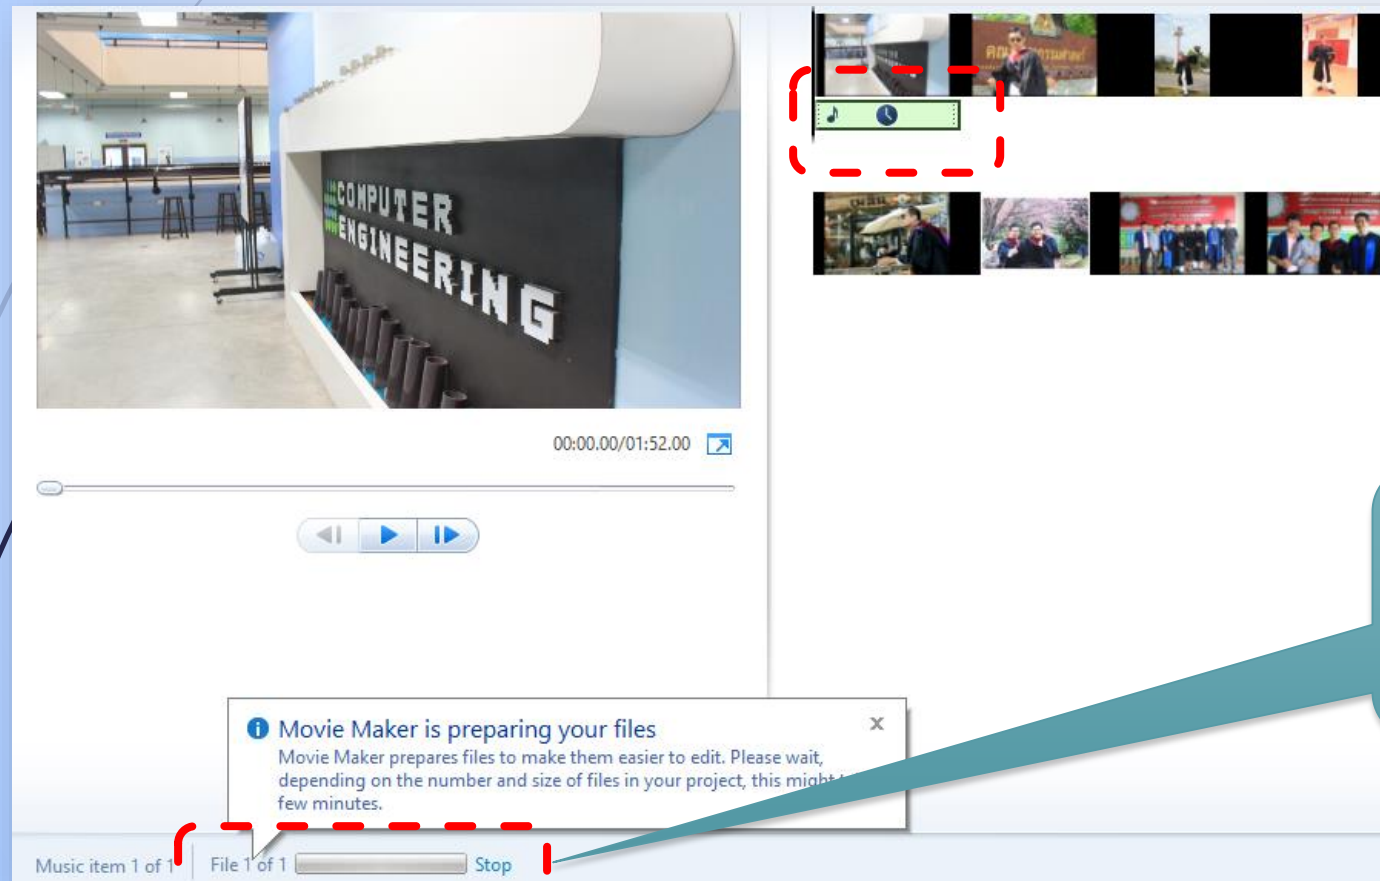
COMPUTER ENGINEERING

คณะ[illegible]

00:00.00/01:52.00

Movie Maker is preparing your files

Movie Maker prepares files to make them easier to edit. Please wait, depending on the number and size of files in your project, this might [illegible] few minutes.

x

Music item 1 of 1

File 1 of 1

Stop